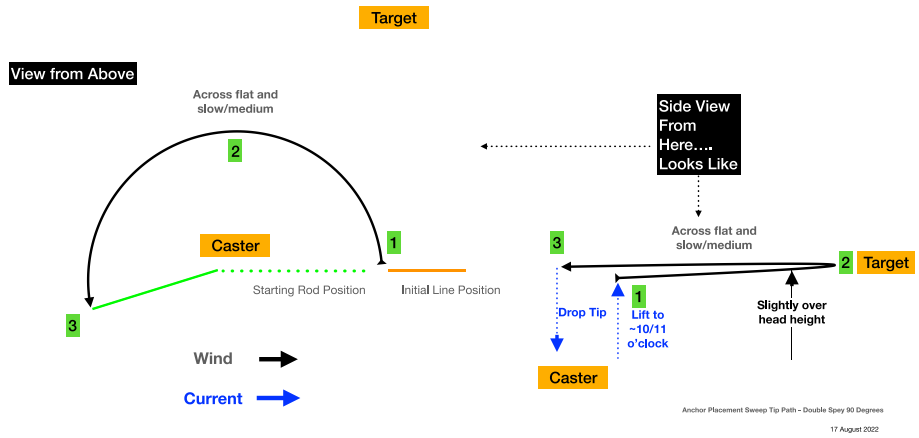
Target

View from Above

Across flat and slow/medium

2

Side View From Here…. Looks Like

Caster

1

3

Starting Rod Position

Initial Line Position

Across flat and slow/medium

3

2

Target

Drop Tip

1

Lift to ~10/11 o'clock

Slightly over head height

Caster

Wind

Current

Anchor Placement Sweep Tip Path - Double Spey 90 Degrees

17 August 2022